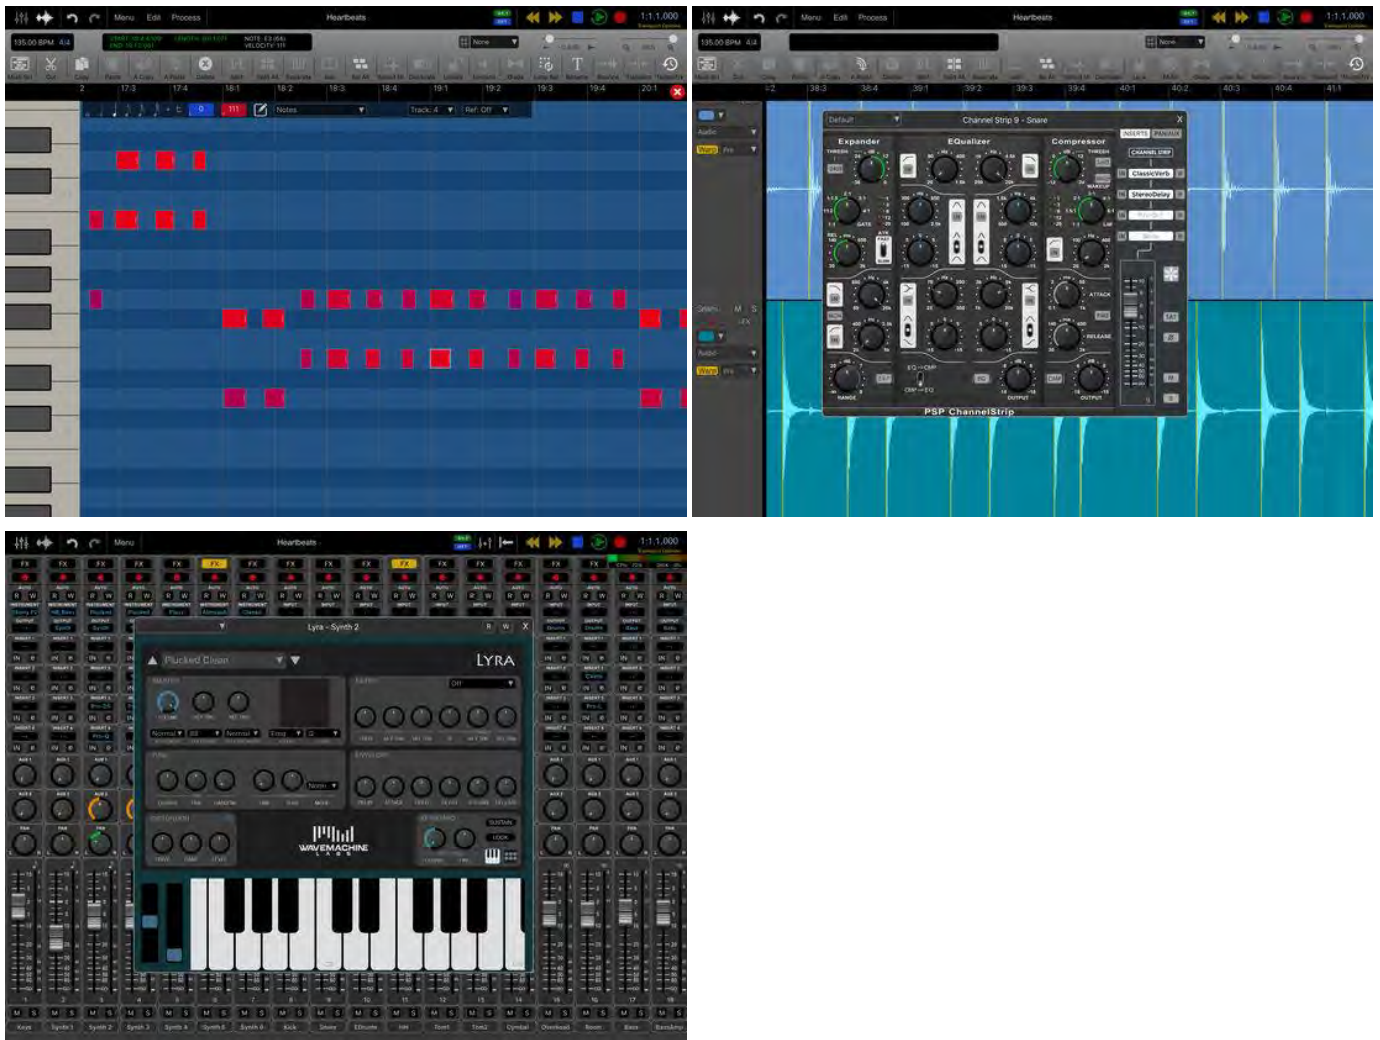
Menu Edit Process

Heartbeats

1:1:1.000

135.00 BPM 4:4

NOTE: E3 (64)
VELOCITY: 111

None

Notes

Track: 4

Ref: Off

17:3 17:4 18:1 18:2 18:3 18:4 19:1 19:2 19:3 19:4 20:1

Menu Edit Process

Heartbeats

1:1:1.000

135.00 BPM 4:4

None

38:3 38:4 39:1 39:2 39:3 39:4 40:1 40:2 40:3 40:4 41:1

Default

Channel Strip 9 - Snare

Expander

EQualizer

Compressor

INSERTS

CHANNEL STRIP

ClassicVerb

StereoDelay

GATE

ATTACK

RELEASE

RANGE

OUTPUT

OUTPUT

PSP ChannelStrip

Menu

Heartbeats

1:1:1.000

Lyra - Synth 2

Plucked Clean

LYRA

WAVEMACHINE LABS

Keys Synth 1 Synth 2 Synth 3 Synth 4 Synth 5 Synth 6 Kick Snare EDrums HH Tom1 Tom2 Cymbal Overhead Room Bass BassAmp